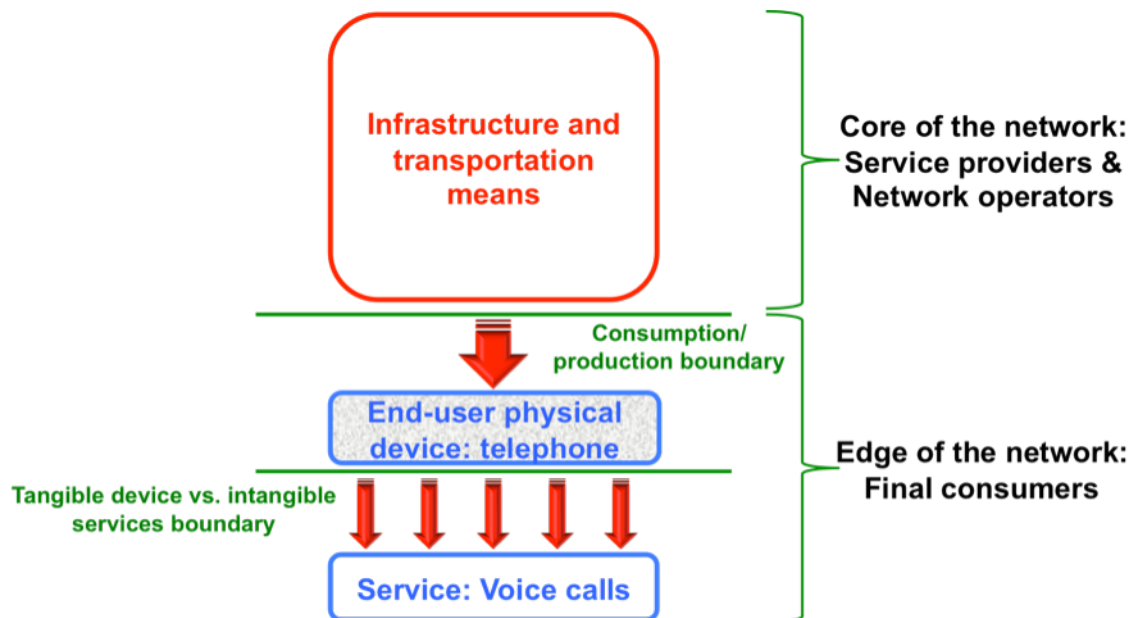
Infrastructure and transportation means

Core of the network: Service providers & Network operators

Consumption/ production boundary

End-user physical device: telephone

Edge of the network: Final consumers

Tangible device vs. intangible services boundary

Service: Voice calls